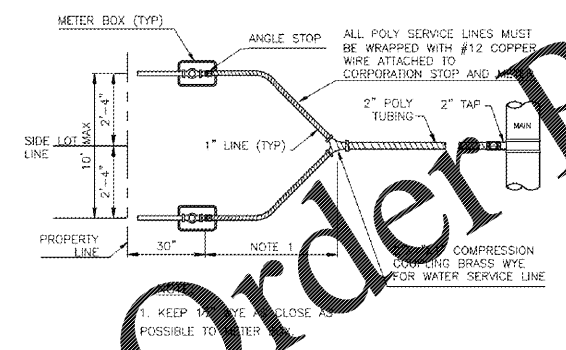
METER BOX (TYP)

ANGLE STOP

ALL POLY SERVICE LINES MUST BE WRAPPED WITH #12 COPPER WIRE ATTACHED TO CORPORATION STOP AND METER

2'-4"

10' MAX

2'-4"

SIDE LOT LINE

1" LINE (TYP)

2" POLY TUBING

2" TAP

MAIN

PROPERTY LINE

30"

NOTE 1

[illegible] COMPRESSION COUPLING BRASS WYE FOR WATER SERVICE LINE

NOTE

1. KEEP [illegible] WYE AS CLOSE AS POSSIBLE TO METER BOX.

Order